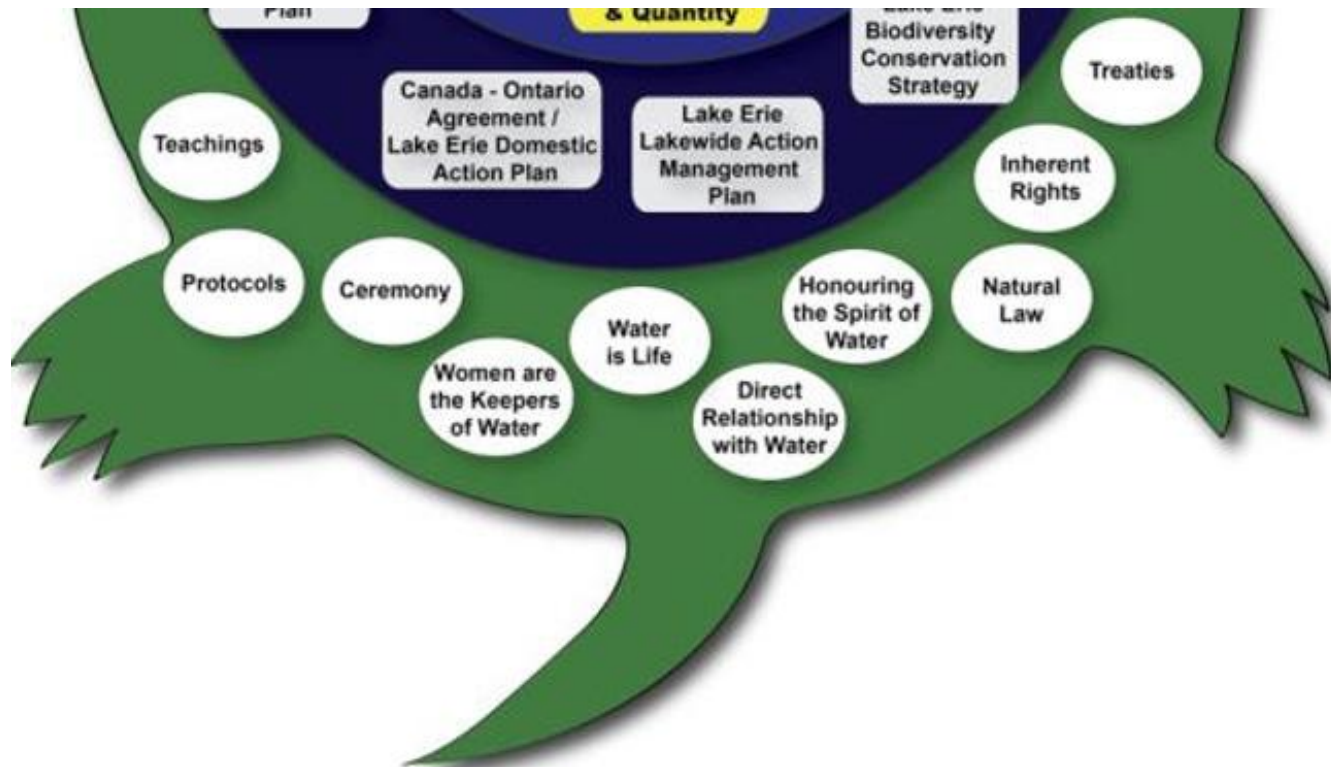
Plan

& Quantity

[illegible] Biodiversity Conservation Strategy

Treaties

Canada - Ontario Agreement / Lake Erie Domestic Action Plan

Lake Erie Lakewide Action Management Plan

Teachings

Inherent Rights

Protocols

Ceremony

Honouring the Spirit of Water

Natural Law

Water is Life

Women are the Keepers of Water

Direct Relationship with Water